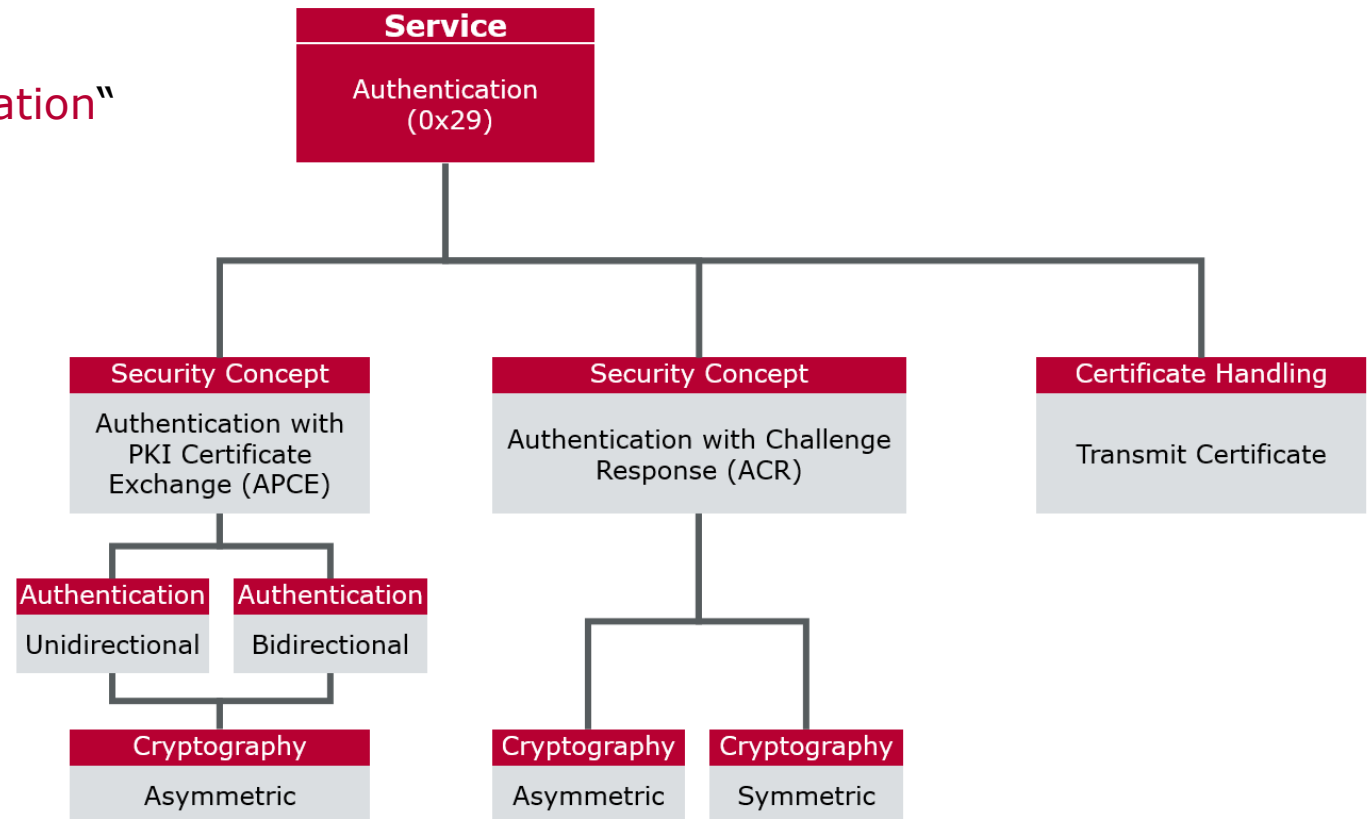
ation"

Service
Authentication (0x29)

Security Concept
Authentication with PKI Certificate Exchange (APCE)

Security Concept
Authentication with Challenge Response (ACR)

Certificate Handling
Transmit Certificate

Authentication
Unidirectional

Authentication
Bidirectional

Cryptography
Asymmetric

Cryptography
Asymmetric

Cryptography
Symmetric